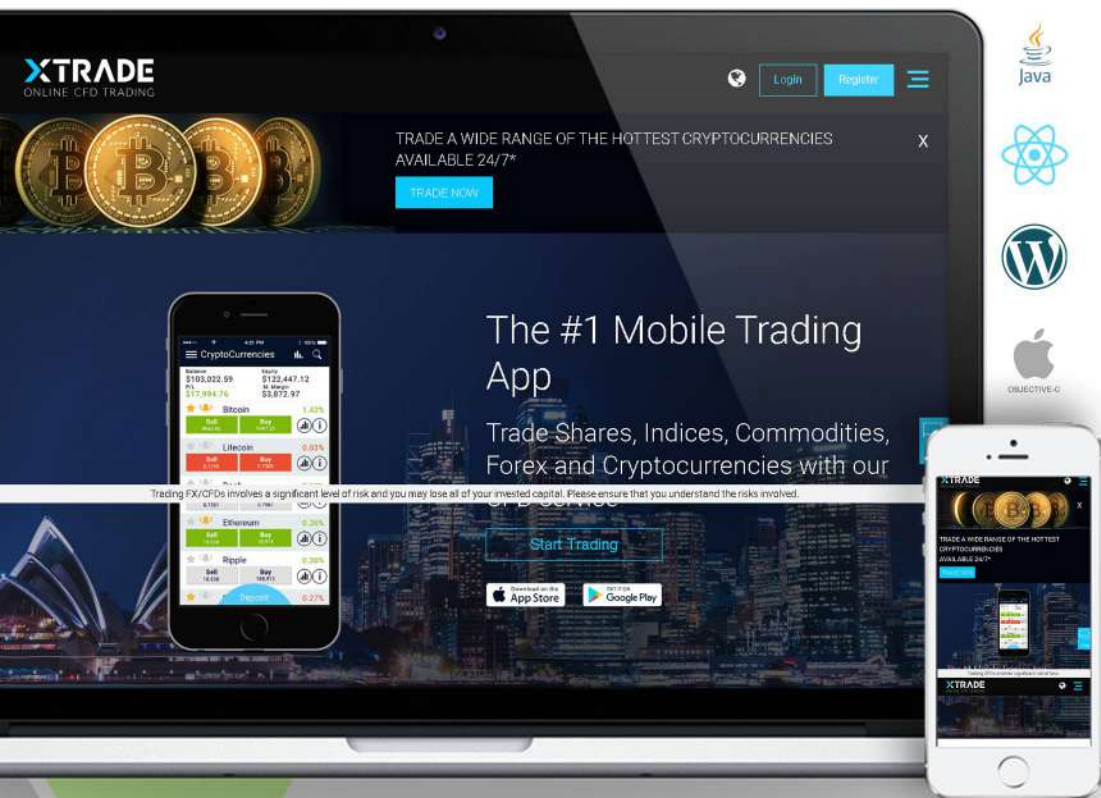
XTRADE
ONLINE CFD TRADING

Login
Register

Java

OBJECTIVE-C

TRADE A WIDE RANGE OF THE HOTTEST CRYPTOCURRENCIES AVAILABLE 24/7*

TRADE NOW

X

CryptoCurrencies
Balance $103,022.59
Equity $122,447.12
P/L $17,994.76
M. Margin $3,872.97
Bitcoin 1.43%
Sell
Buy
Litecoin 0.03%
Sell
Buy
Ethereum 0.36%
Sell
Buy
Ripple 0.36%
Sell
Buy
Deposit 0.27%

The #1 Mobile Trading App

Trade Shares, Indices, Commodities, Forex and Cryptocurrencies with our CFD Service

Trading FX/CFDs involves a significant level of risk and you may lose all of your invested capital. Please ensure that you understand the risks involved.

Start Trading

Download on the App Store
GET IT ON Google Play

XTRADE
TRADE A WIDE RANGE OF THE HOTTEST CRYPTOCURRENCIES AVAILABLE 24/7*
X
XTRADE